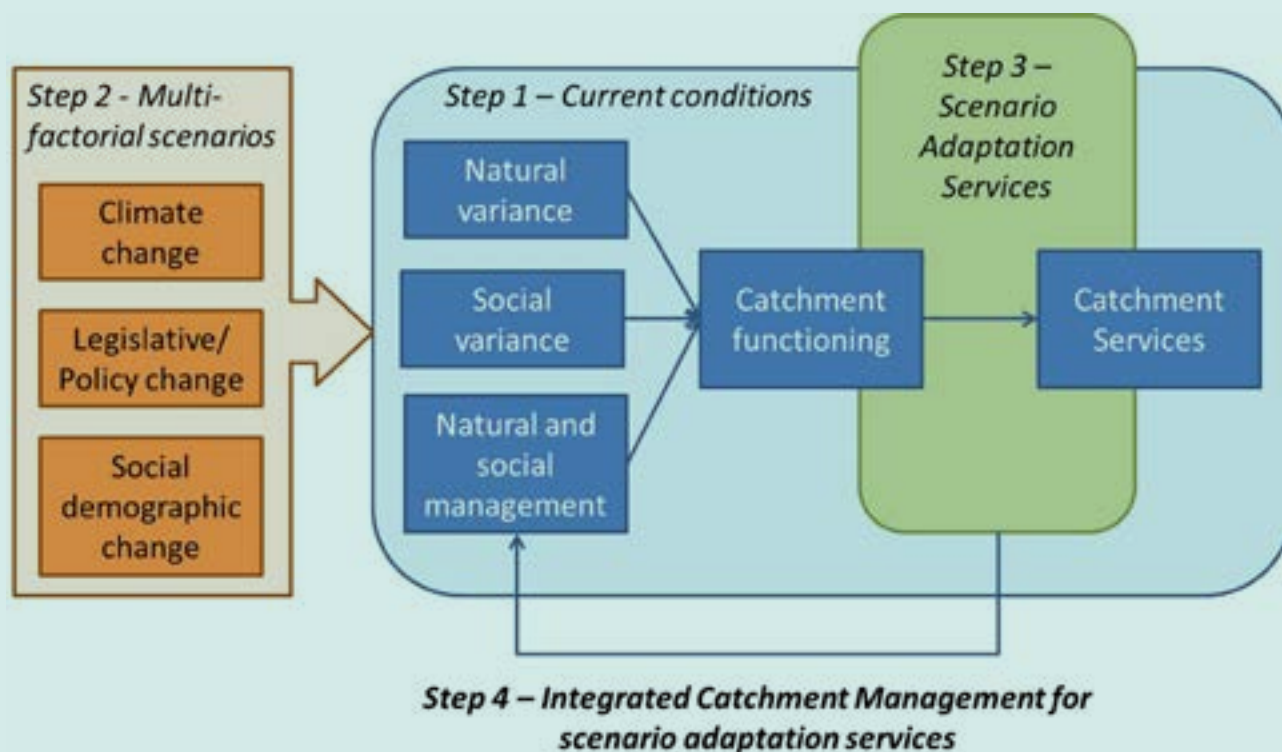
Step 2 - Multi-factorial scenarios

Climate change

Legislative/ Policy change

Social demographic change

Step 1 – Current conditions

Natural variance

Social variance

Natural and social management

Catchment functioning

Step 3 – Scenario Adaptation Services

Catchment Services

Step 4 – Integrated Catchment Management for scenario adaptation services